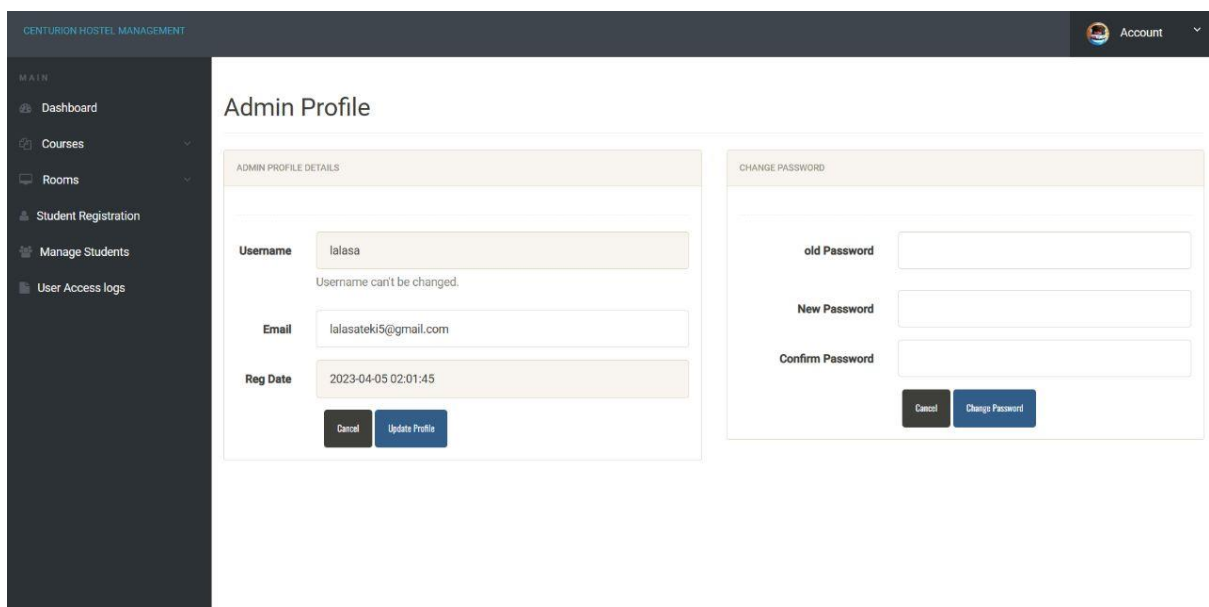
CENTURION HOSTEL MANAGEMENT

Account

MAIN

Dashboard

Courses

Rooms

Student Registration

Manage Students

User Access logs

Admin Profile

ADMIN PROFILE DETAILS

Username lalasa

Username can't be changed.

Email lalasateki5@gmail.com

Reg Date 2023-04-05 02:01:45

Cancel Update Profile

CHANGE PASSWORD

old Password

New Password

Confirm Password

Cancel Change Password